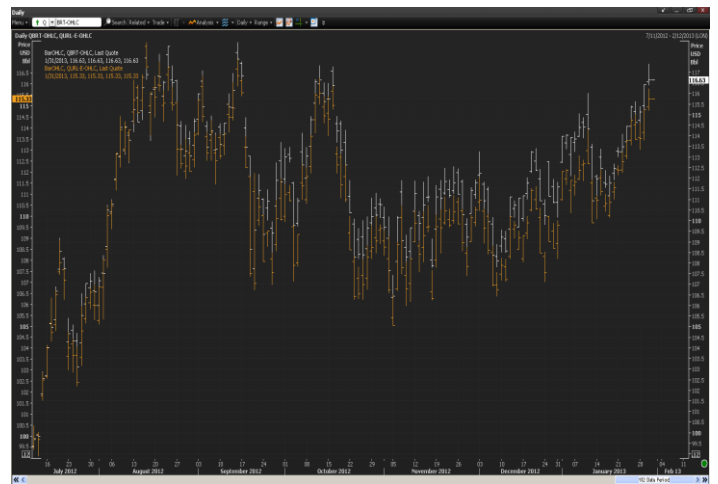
Daily

Menu ▾ | Q | QBRT-OHLC | Search | Related ▾ | Trade ▾ | Analysis ▾ | Daily ▾ | Range ▾

Daily QBRT-OHLC, QURL-E-OHLC

7/11/2012 - 2/12/2013 (LON)

Price
USD
Bbl

BarOHLC, QBRT-OHLC, Last Quote
1/31/2013, 116.63, 116.63, 116.63, 116.63
BarOHLC, QURL-E-OHLC, Last Quote
1/31/2013, 115.33, 115.33, 115.33, 115.33

116.5
116
115.5
115
114.5
114
113.5
113
112.5
112
111.5
111
110.5
110
109.5
109
108.5
108
107.5
107
106.5
106
105.5
105
104.5
104
103.5
103
102.5
102
101.5
101
100.5
100
99.5
99

116.63
115.33

16 | 23 | 30 | 06 | 13 | 20 | 27 | 03 | 10 | 17 | 24 | 01 | 08 | 15 | 22 | 29 | 05 | 12 | 19 | 26 | 03 | 10 | 17 | 24 | 31 | 07 | 14 | 21 | 28 | 04

July 2012 | August 2012 | September 2012 | October 2012 | November 2012 | December 2012 | January 2013 | Feb 13

YE Data Period